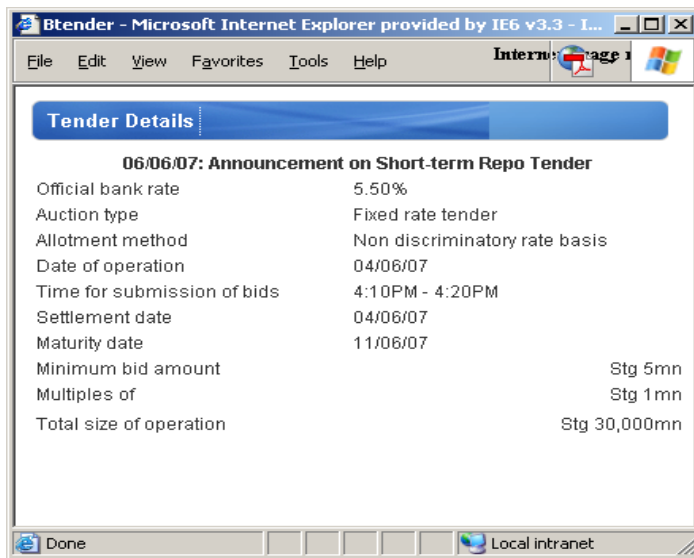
Btender - Microsoft Internet Explorer provided by IE6 v3.3 - I...

File Edit View Favorites Tools Help

Interne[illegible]age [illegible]

Tender Details

06/06/07: Announcement on Short-term Repo Tender

| | |
|---|---|
| Official bank rate | 5.50% |
| Auction type | Fixed rate tender |
| Allotment method | Non discriminatory rate basis |
| Date of operation | 04/06/07 |
| Time for submission of bids | 4:10PM - 4:20PM |
| Settlement date | 04/06/07 |
| Maturity date | 11/06/07 |
| Minimum bid amount | Stg 5mn |
| Multiples of | Stg 1mn |
| Total size of operation | Stg 30,000mn |

Done

Local intranet